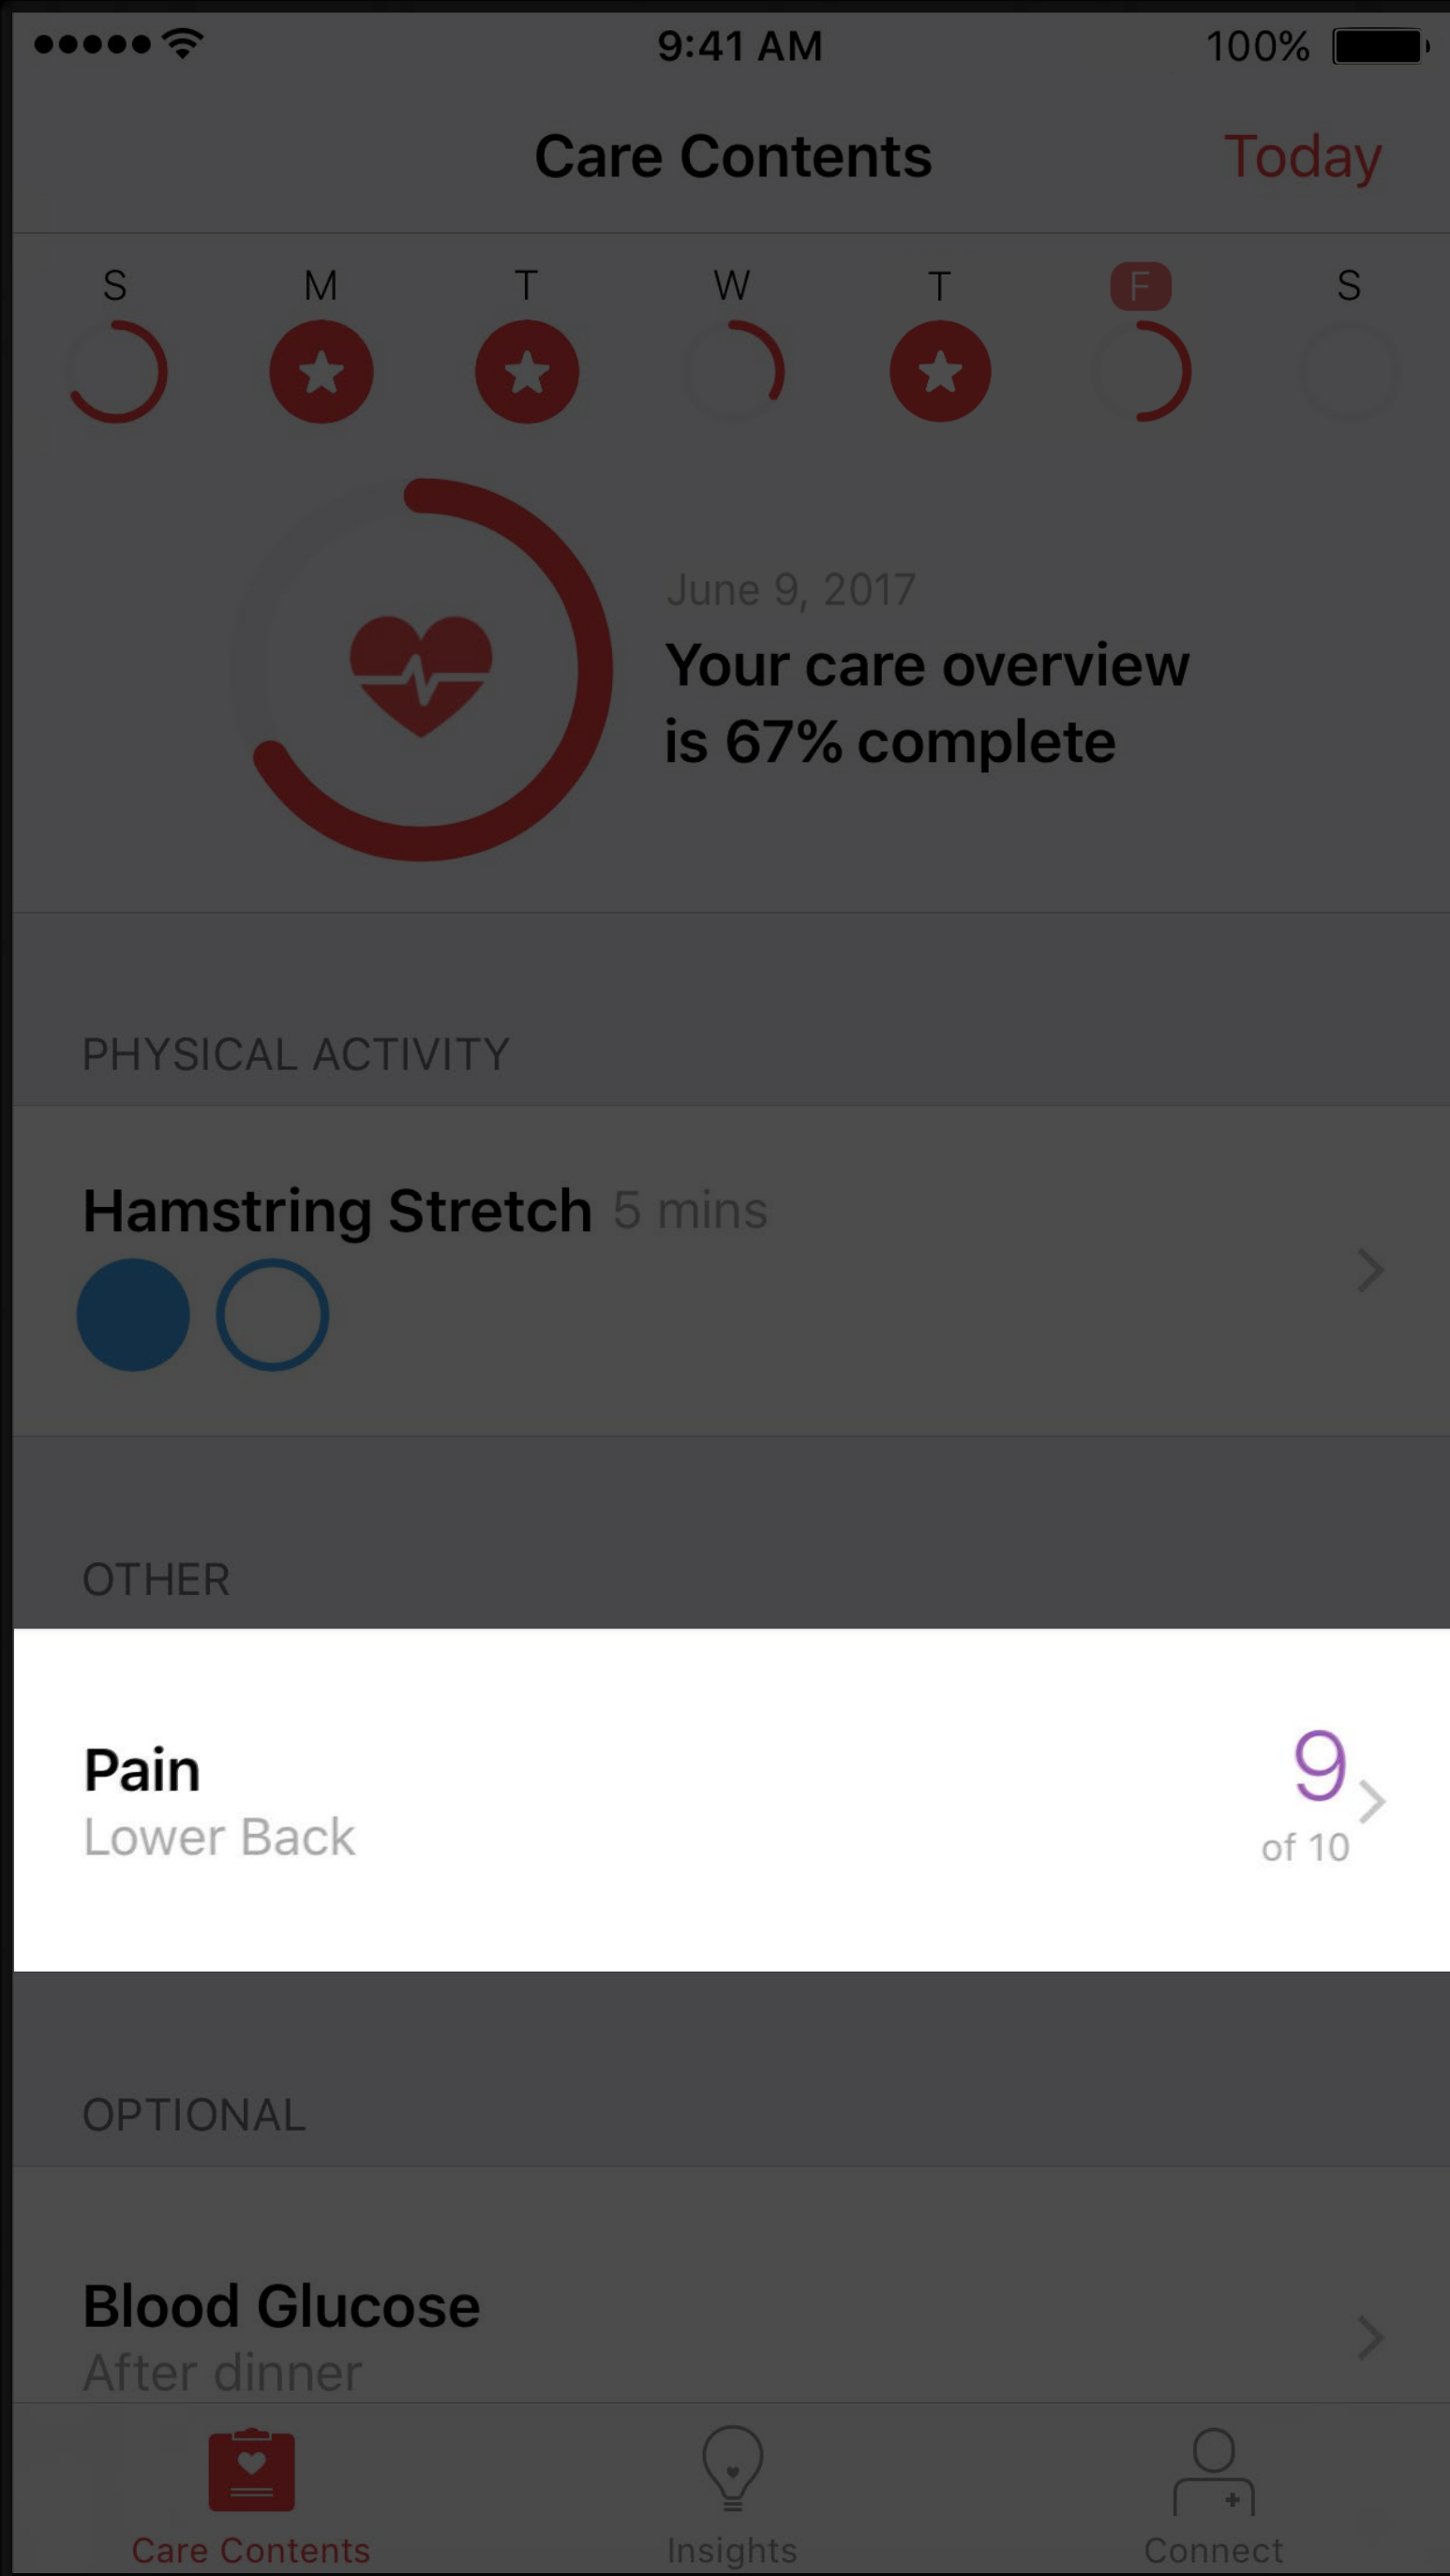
9:41 AM 100%

Care Contents Today

S M T W T F S

June 9, 2017
Your care overview is 67% complete

PHYSICAL ACTIVITY

Hamstring Stretch 5 mins

OTHER

Pain
Lower Back
9
of 10

OPTIONAL

Blood Glucose
After dinner

Care Contents Insights Connect